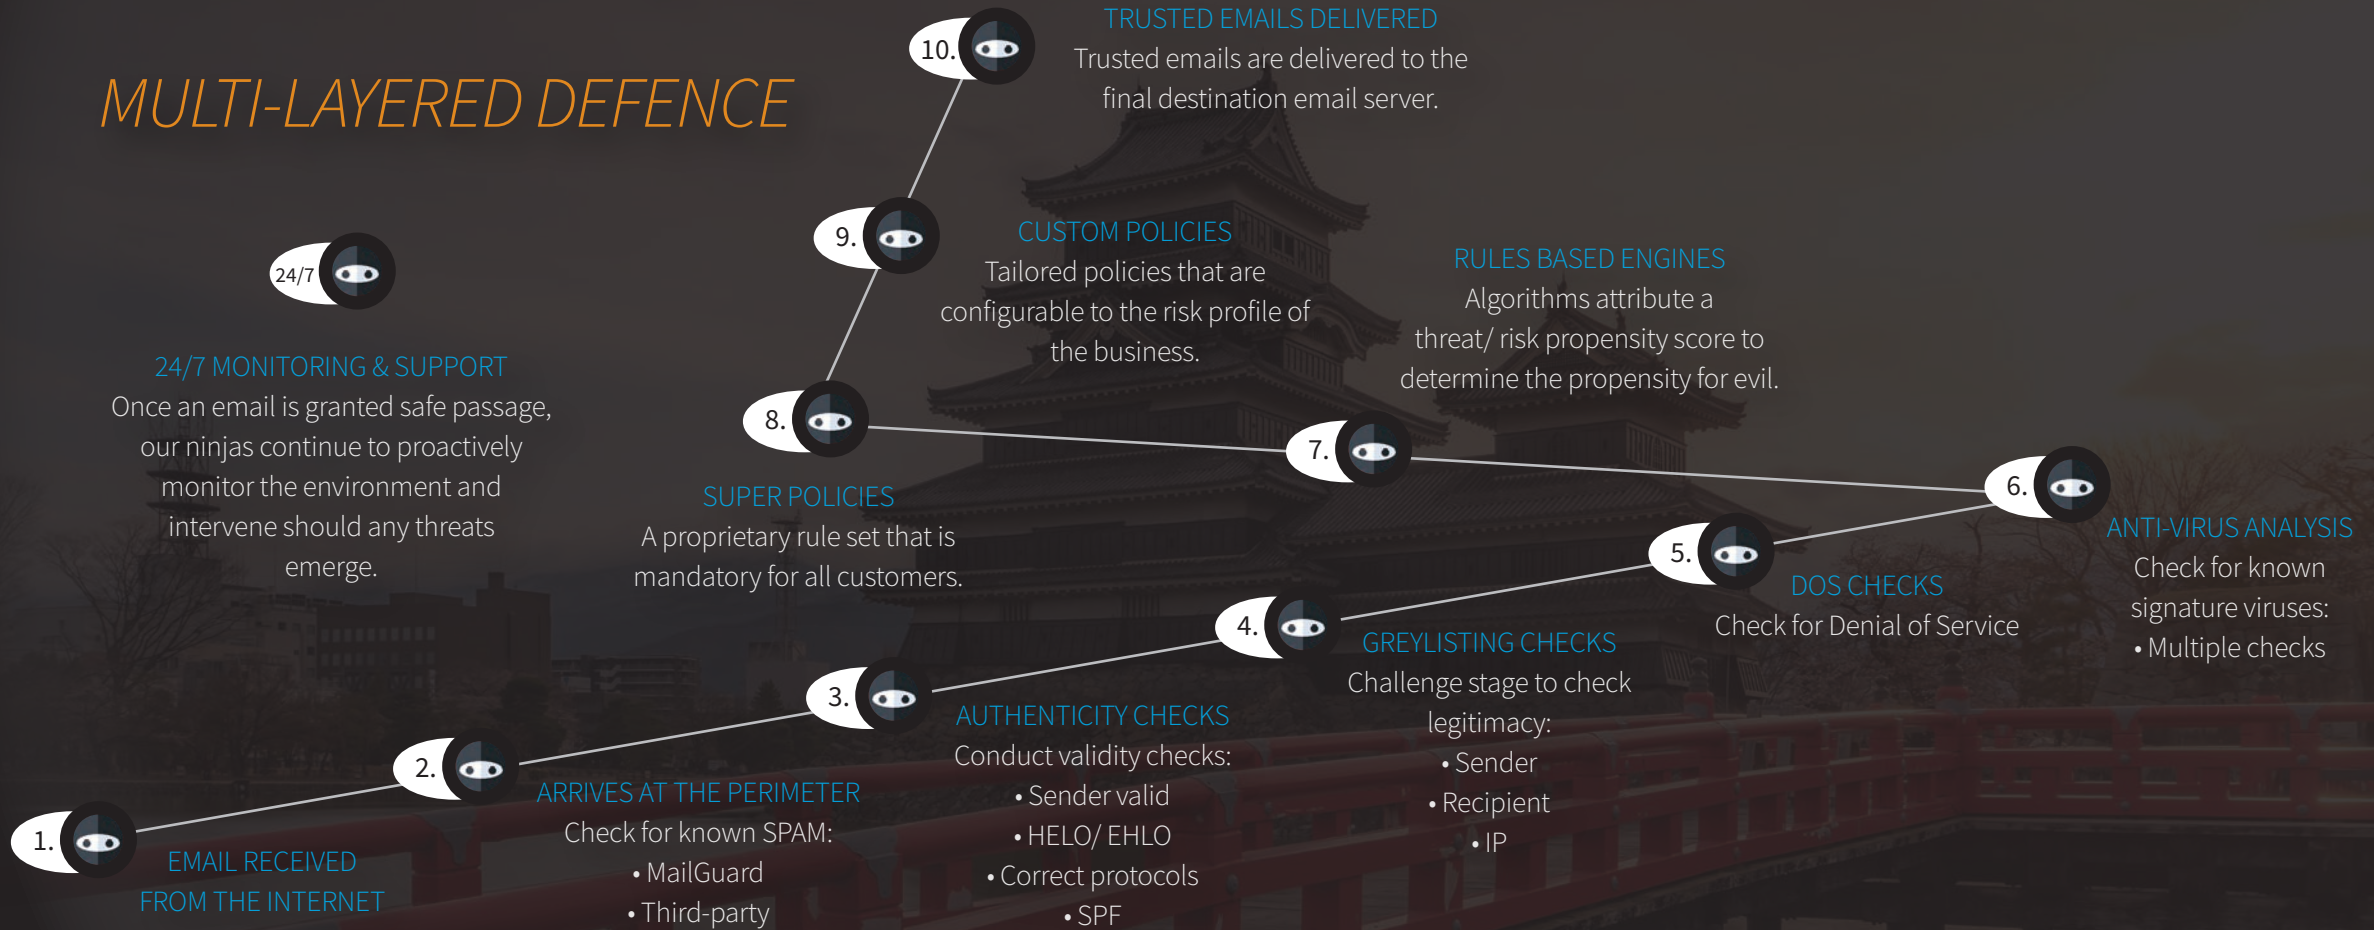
MULTI-LAYERED DEFENCE

10.

TRUSTED EMAILS DELIVERED
Trusted emails are delivered to the final destination email server.

9.

CUSTOM POLICIES
Tailored policies that are configurable to the risk profile of the business.

24/7

RULES BASED ENGINES
Algorithms attribute a threat/ risk propensity score to determine the propensity for evil.

24/7 MONITORING & SUPPORT
Once an email is granted safe passage, our ninjas continue to proactively monitor the environment and intervene should any threats emerge.

8.

7.

6.

SUPER POLICIES
A proprietary rule set that is mandatory for all customers.

5.

ANTI-VIRUS ANALYSIS
Check for known signature viruses:
• Multiple checks

DOS CHECKS
Check for Denial of Service

4.

GREYLISTING CHECKS
Challenge stage to check legitimacy:
• Sender
• Recipient
• IP

3.

AUTHENTICITY CHECKS
Conduct validity checks:
• Sender valid
• HELO/ EHLO
• Correct protocols
• SPF

2.

ARRIVES AT THE PERIMETER
Check for known SPAM:
• MailGuard
• Third-party

1.

EMAIL RECEIVED FROM THE INTERNET